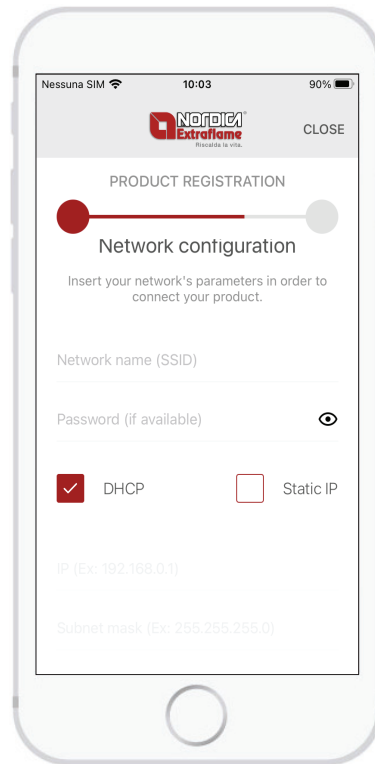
Nessuna SIM 10:03 90%

NORDICA® Extraflame Riscalda la vita.

CLOSE

PRODUCT REGISTRATION

Network configuration

Insert your network's parameters in order to connect your product.

Network name (SSID)

Password (if available)

DHCP

Static IP

IP (Ex: 192.168.0.1)

Subnet mask (Ex: 255.255.255.0)